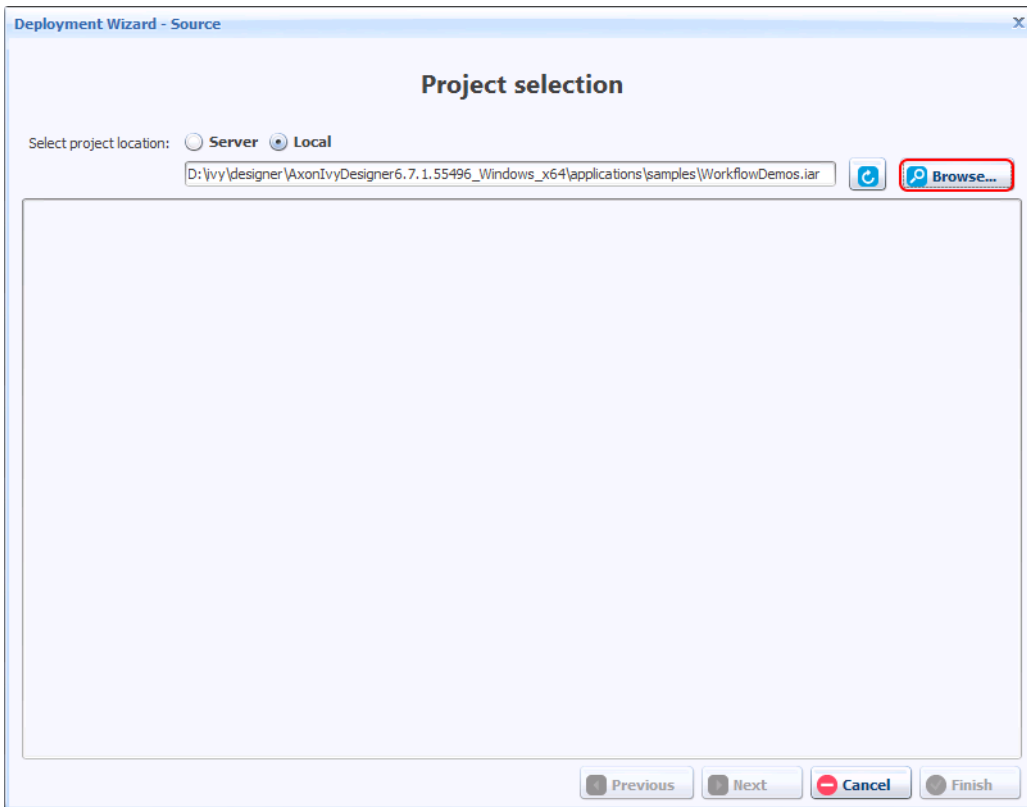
Deployment Wizard - Source

X

Project selection

Select project location: Server Local

D:\ivy\designer\AxonIvyDesigner6.7.1.55496_Windows_x64\applications\samples\WorkflowDemos.iar

Browse...

Previous Next Cancel Finish